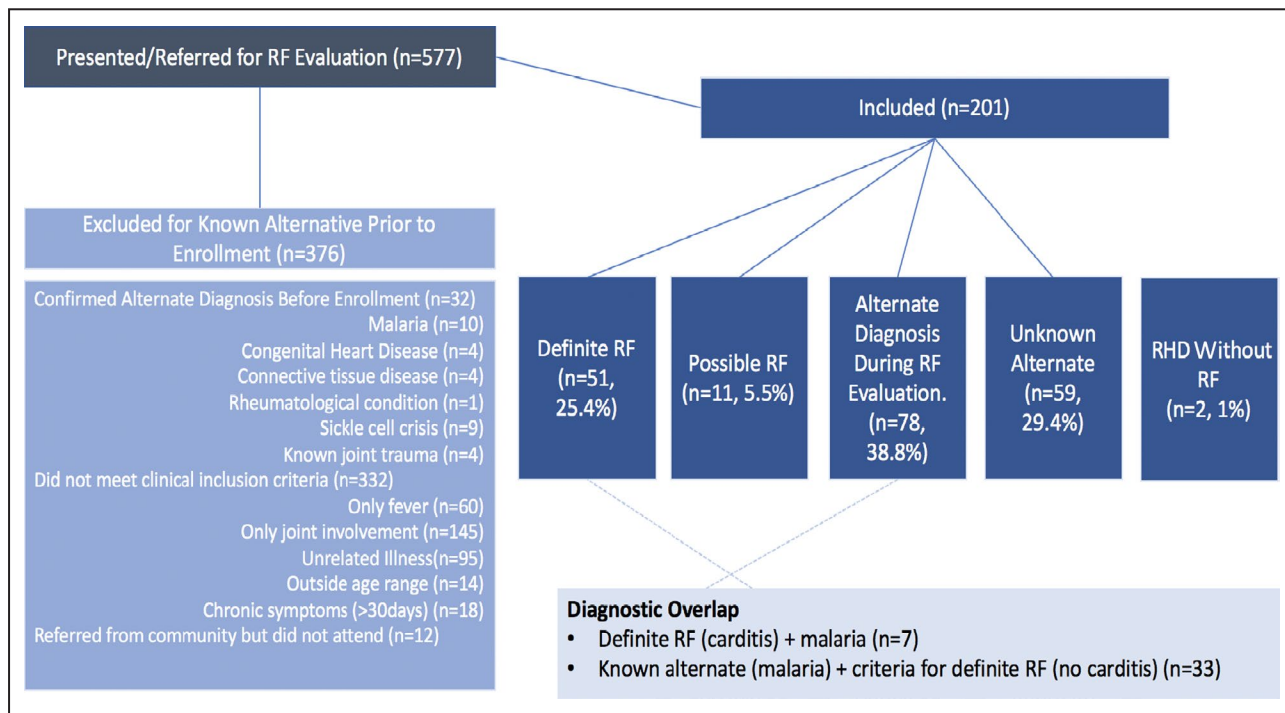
Presented/Referred for RF Evaluation (n=577)

Included (n=201)

Excluded for Known Alternative Prior to Enrollment (n=376)

Confirmed Alternate Diagnosis Before Enrollment (n=32)
Malaria (n=10)
Congenital Heart Disease (n=4)
Connective tissue disease (n=4)
Rheumatological condition (n=1)
Sickle cell crisis (n=9)
Known joint trauma (n=4)
Did not meet clinical inclusion criteria (n=332)
Only fever (n=60)
Only joint involvement (n=145)
Unrelated Illness(n=95)
Outside age range (n=14)
Chronic symptoms (>30days) (n=18)
Referred from community but did not attend (n=12)

Definite RF (n=51, 25.4%)

Possible RF (n=11, 5.5%)

Alternate Diagnosis During RF Evaluation. (n=78, 38.8%)

Unknown Alternate (n=59, 29.4%)

RHD Without RF (n=2, 1%)

Diagnostic Overlap
• Definite RF (carditis) + malaria (n=7)
• Known alternate (malaria) + criteria for definite RF (no carditis) (n=33)